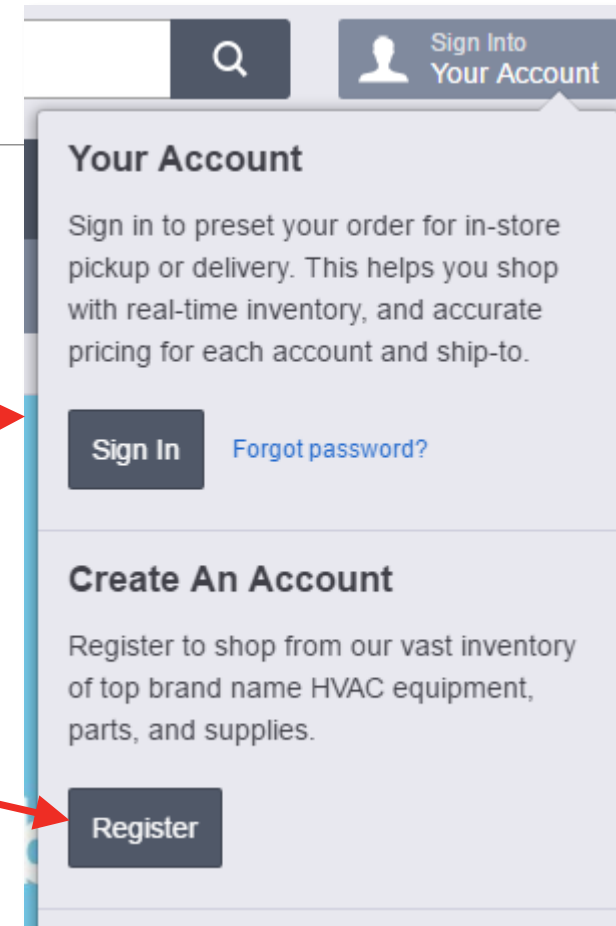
Sign Into
Your Account

Your Account

Sign in to preset your order for in-store pickup or delivery. This helps you shop with real-time inventory, and accurate pricing for each account and ship-to.

Sign In

Forgot password?

Create An Account

Register to shop from our vast inventory of top brand name HVAC equipment, parts, and supplies.

Register